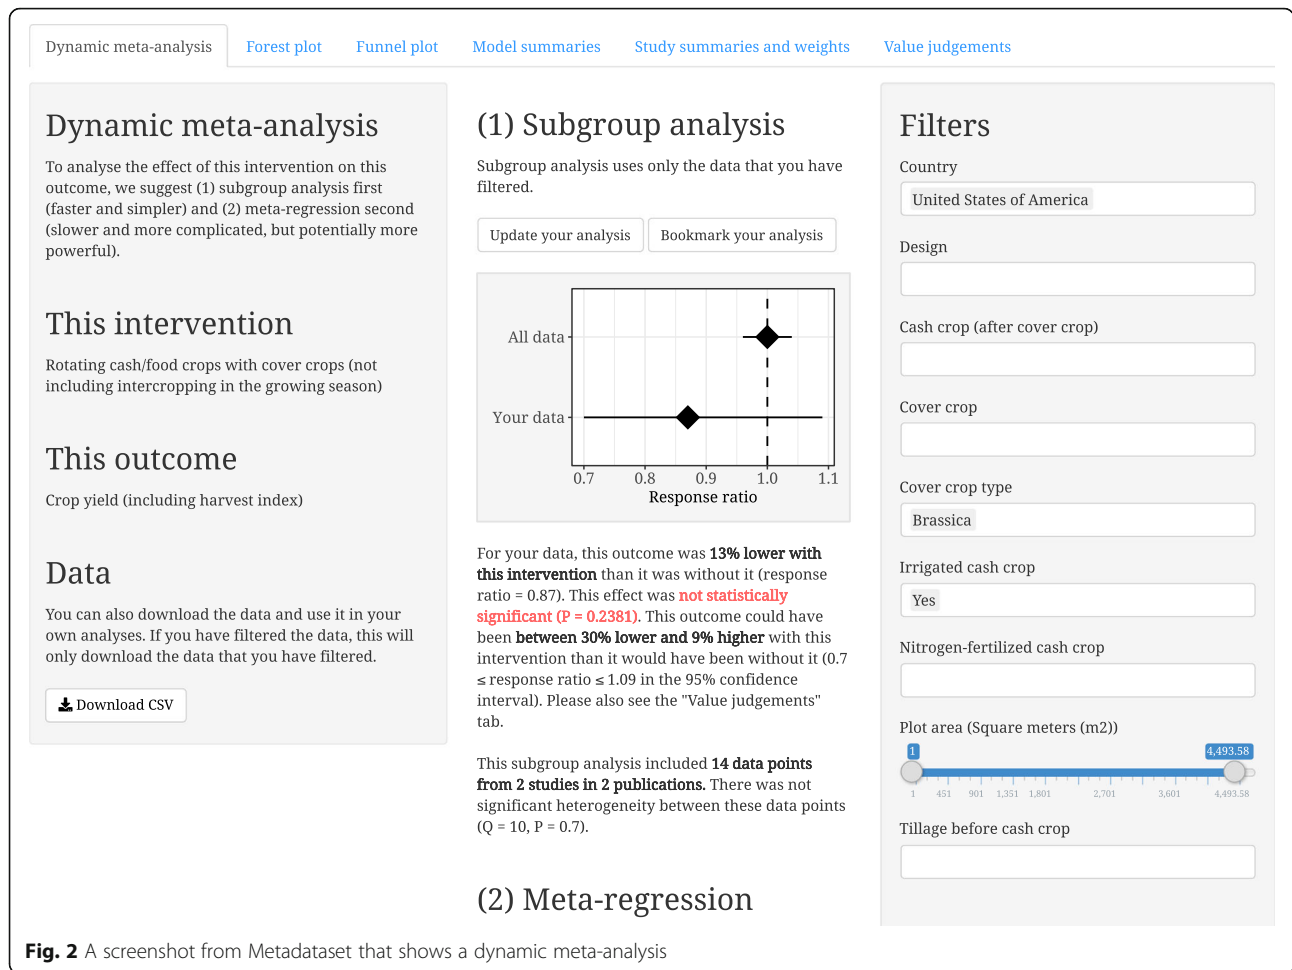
Dynamic meta-analysis | Forest plot | Funnel plot | Model summaries | Study summaries and weights | Value judgements

Dynamic meta-analysis

To analyse the effect of this intervention on this outcome, we suggest (1) subgroup analysis first (faster and simpler) and (2) meta-regression second (slower and more complicated, but potentially more powerful).

This intervention

Rotating cash/food crops with cover crops (not including intercropping in the growing season)

This outcome

Crop yield (including harvest index)

Data

You can also download the data and use it in your own analyses. If you have filtered the data, this will only download the data that you have filtered.

Download CSV

(1) Subgroup analysis

Subgroup analysis uses only the data that you have filtered.

Update your analysis | Bookmark your analysis

All data

Your data

0.7 0.8 0.9 1.0 1.1

Response ratio

For your data, this outcome was **13% lower with this intervention** than it was without it (response ratio = 0.87). This effect was not statistically significant (P = 0.2381). This outcome could have been **between 30% lower and 9% higher** with this intervention than it would have been without it (0.7 ≤ response ratio ≤ 1.09 in the 95% confidence interval). Please also see the "Value judgements" tab.

This subgroup analysis included **14 data points from 2 studies in 2 publications.** There was not significant heterogeneity between these data points (Q = 10, P = 0.7).

(2) Meta-regression

Filters

Country

United States of America

Design

Cash crop (after cover crop)

Cover crop

Cover crop type

Brassica

Irrigated cash crop

Yes

Nitrogen-fertilized cash crop

Plot area (Square meters (m2))

1 4,493.58

1 451 901 1,351 1,801 2,701 3,601 4,493.58

Tillage before cash crop

**Fig. 2** A screenshot from Metadataset that shows a dynamic meta-analysis